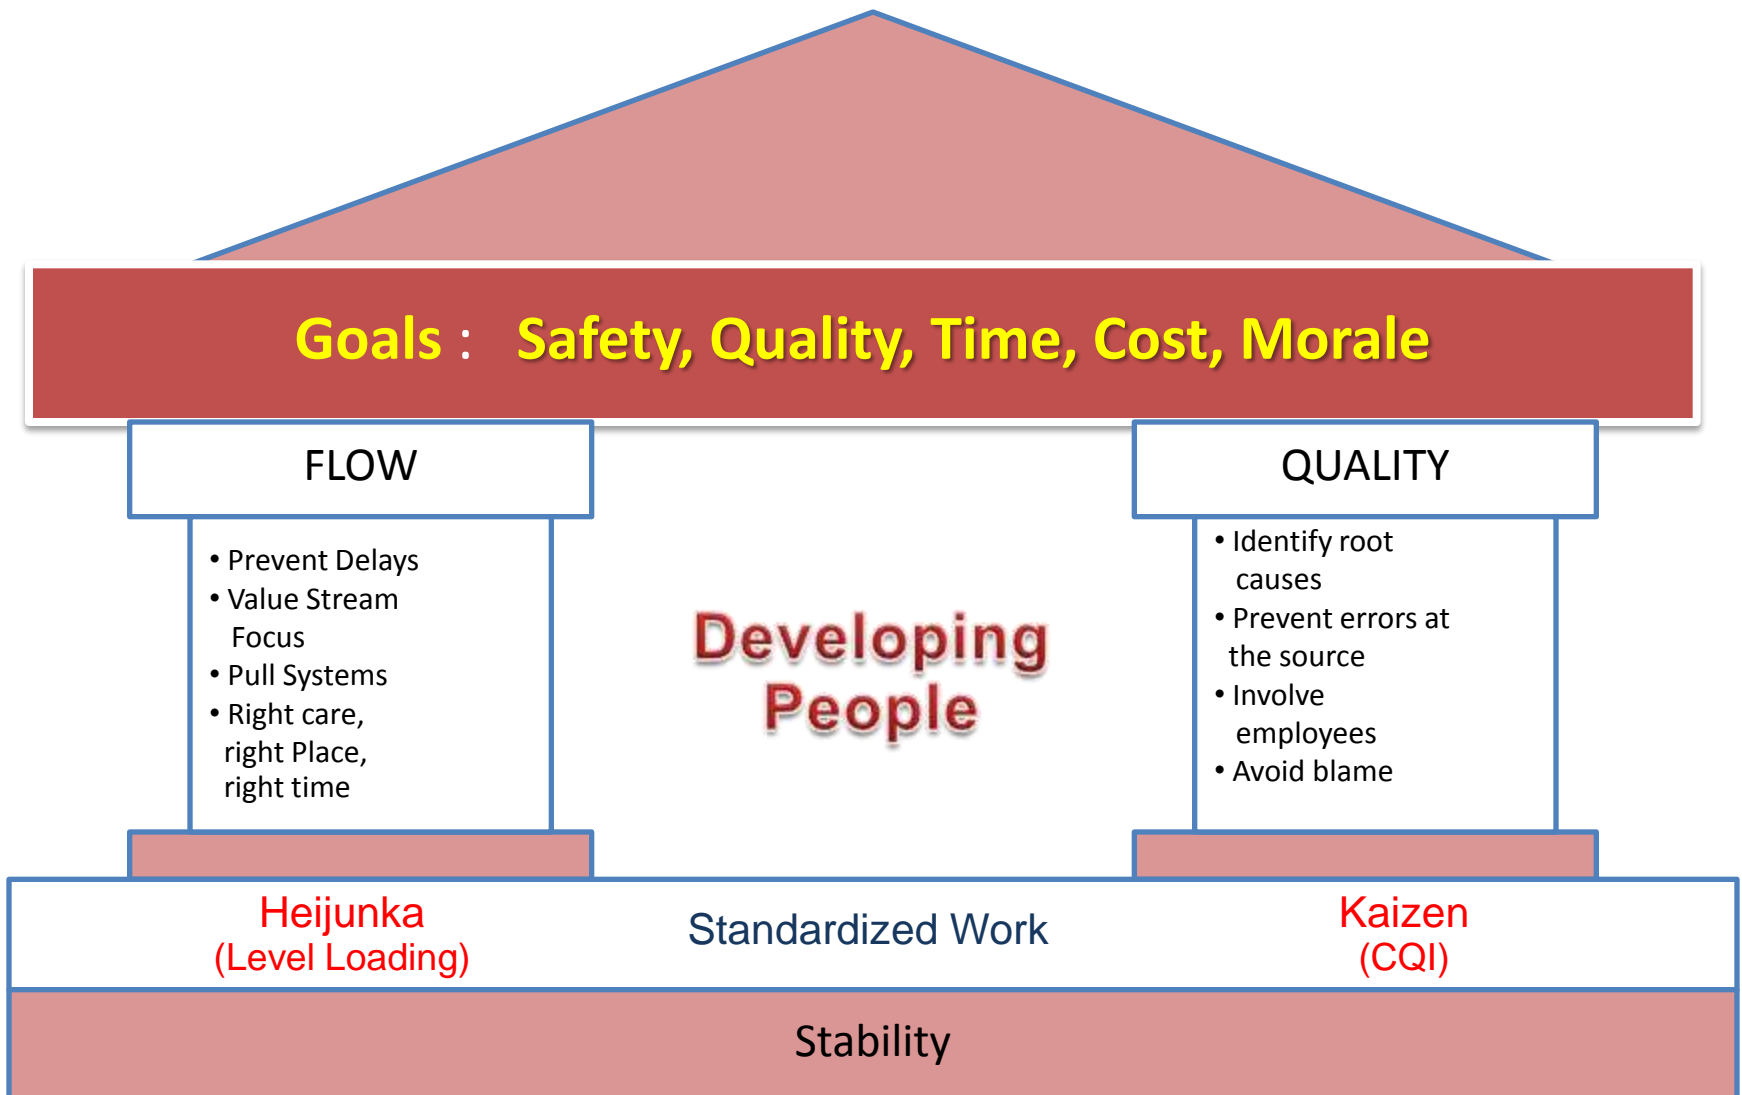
Goals : Safety, Quality, Time, Cost, Morale

FLOW

• Prevent Delays
• Value Stream Focus
• Pull Systems
• Right care, right Place, right time

Developing People

QUALITY

• Identify root causes
• Prevent errors at the source
• Involve employees
• Avoid blame

Heijunka
(Level Loading)

Standardized Work

Kaizen
(CQI)

Stability